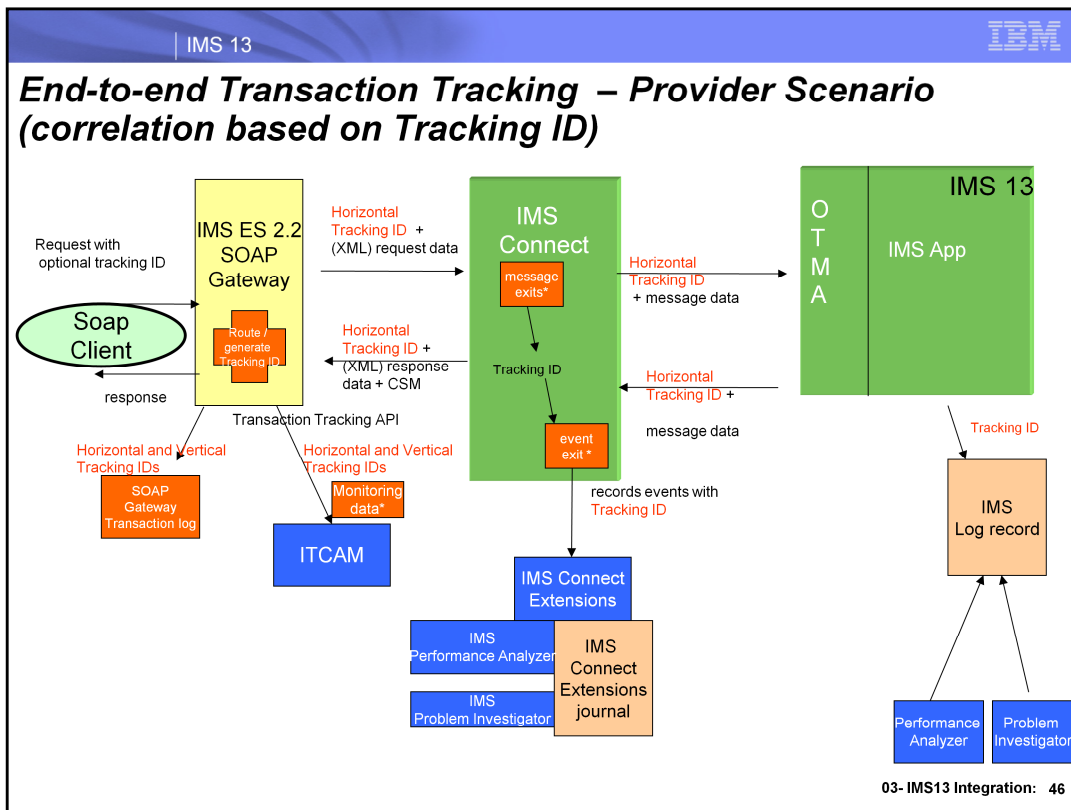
IMS 13

IBM

End-to-end Transaction Tracking – Provider Scenario (correlation based on Tracking ID)

Request with optional tracking ID

IMS ES 2.2 SOAP Gateway

Route / generate Tracking ID

Soap Client

response

Horizontal Tracking ID + (XML) request data

Horizontal Tracking ID + (XML) response data + CSM

Transaction Tracking API

IMS Connect

message exits*

Tracking ID

event exit *

Horizontal Tracking ID + message data

Horizontal Tracking ID + message data

O T M A

IMS 13

IMS App

Tracking ID

Horizontal and Vertical Tracking IDs

SOAP Gateway Transaction log

Horizontal and Vertical Tracking IDs

Monitoring data*

ITCAM

records events with Tracking ID

IMS Connect Extensions

IMS Performance Analyzer

IMS Problem Investigator

IMS Connect Extensions journal

IMS Log record

Performance Analyzer

Problem Investigator

03- IMS13 Integration: 46